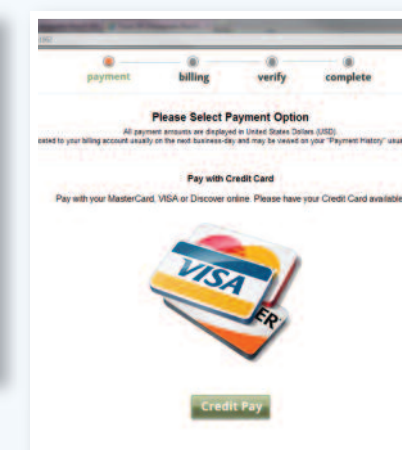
payment billing verify complete

Please Select Payment Option

All payment amounts are displayed in United States Dollars (USD).

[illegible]sted to your billing account usually on the next business day and may be viewed on your "Payment History" usu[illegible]

Pay with Credit Card

Pay with your MasterCard, VISA or Discover online. Please have your Credit Card available

VISA

ER

Credit Pay